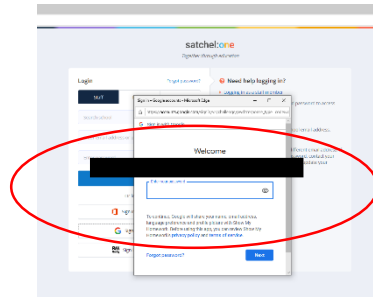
satchel:one
Together through education

Login
Forgot password?
Need help logging in?
Logging in as a student

Sign in - Google accounts - Microsoft Edge
https://accounts.google.com/signin/oauth/...

Welcome

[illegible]

To continue, Google will share your name, email address, language preference and profile picture with Show My Homework. Before using this app, you can review Show My Homework's privacy policy and terms of service.

Forgot password?
Next